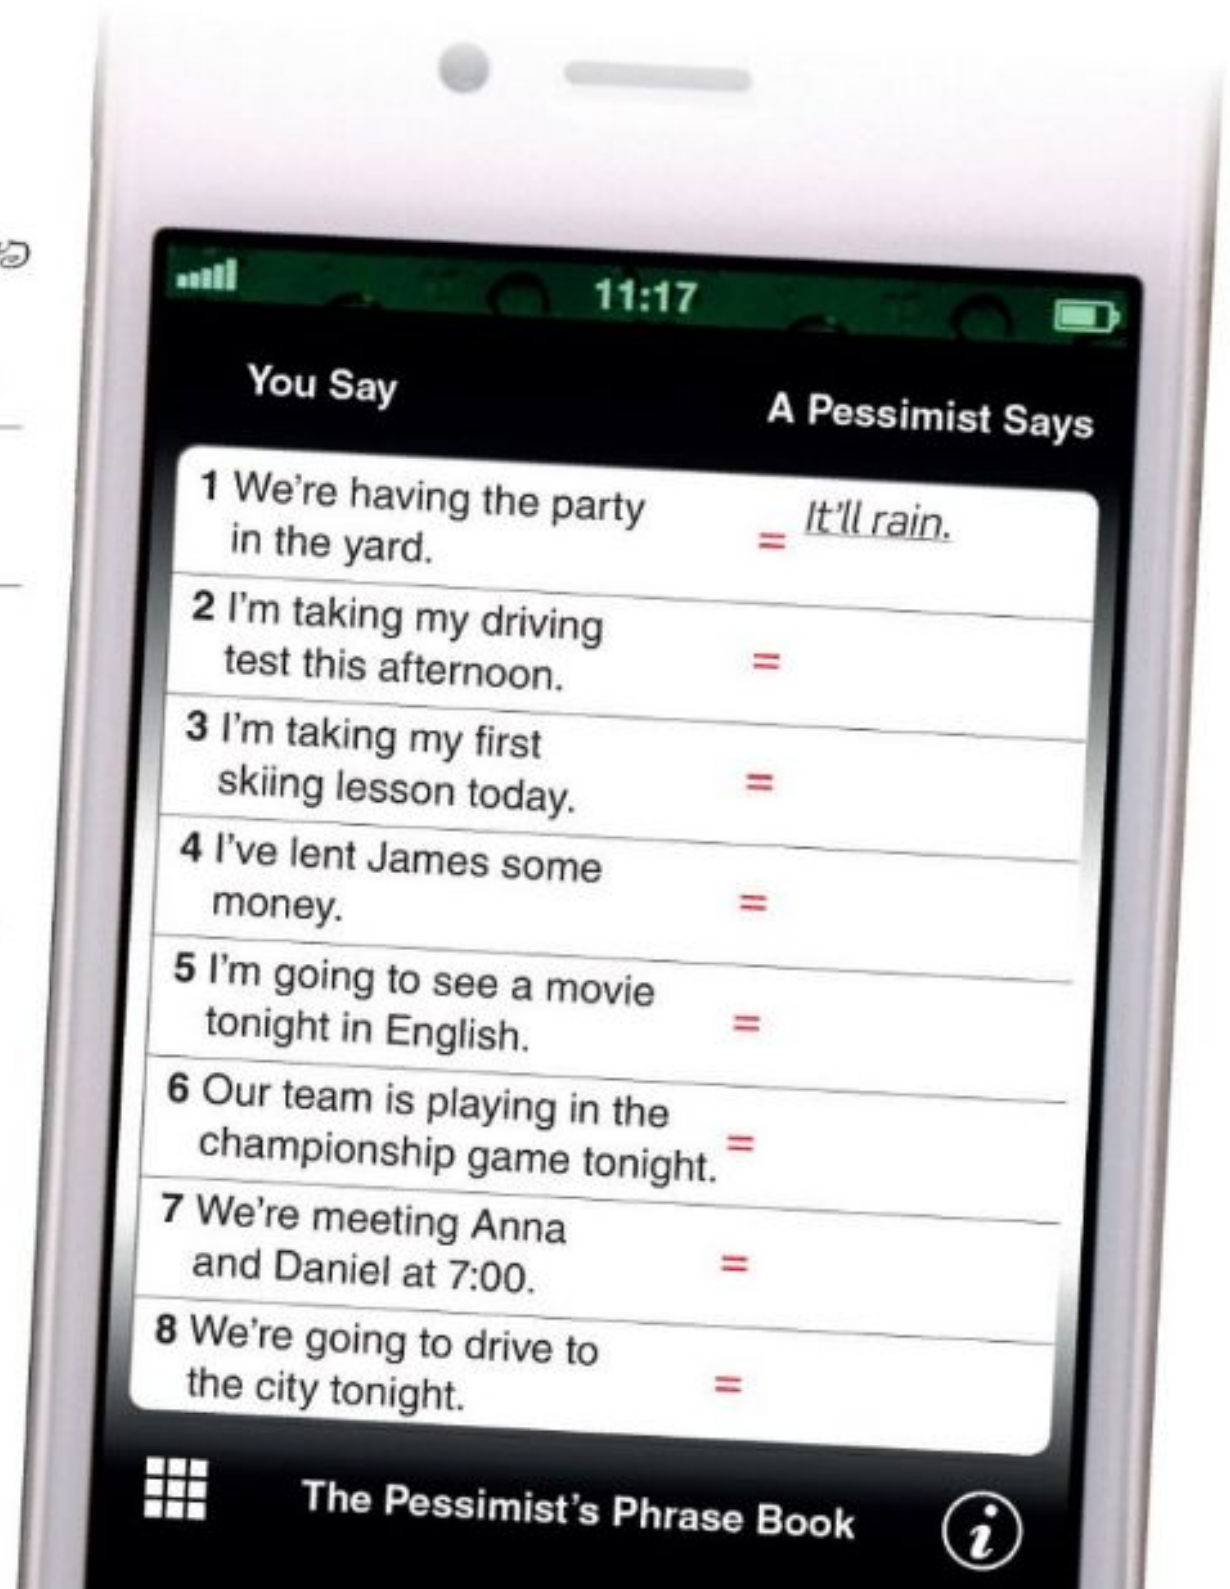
11:17

| You Say | | A Pessimist Says |
|---|---|---|
| 1 We're having the party in the yard. | = | It'll rain. |
| 2 I'm taking my driving test this afternoon. | = | |
| 3 I'm taking my first skiing lesson today. | = | |
| 4 I've lent James some money. | = | |
| 5 I'm going to see a movie tonight in English. | = | |
| 6 Our team is playing in the championship game tonight. | = | |
| 7 We're meeting Anna and Daniel at 7:00. | = | |
| 8 We're going to drive to the city tonight. | = | |

The Pessimist's Phrase Book

i